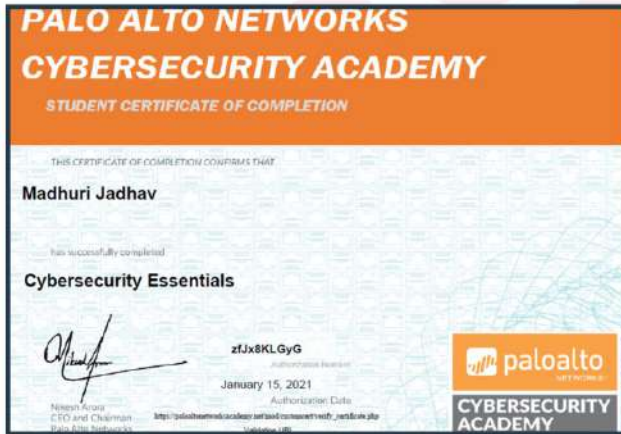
PALO ALTO NETWORKS
CYBERSECURITY ACADEMY

STUDENT CERTIFICATE OF COMPLETION

THIS CERTIFICATE OF COMPLETION CONFIRMS THAT

Madhuri Jadhav

has successfully completed

Cybersecurity Essentials

zfJx8KLGyG
Authorization Number

January 15, 2021
Authorization Date

http://paloaltonetworksacademy.net/mod/customcert/verify_certificate.php
Validation URL

Nikesh Arora
CEO and Chairman
Palo Alto Networks

paloalto
NETWORKS

CYBERSECURITY
ACADEMY